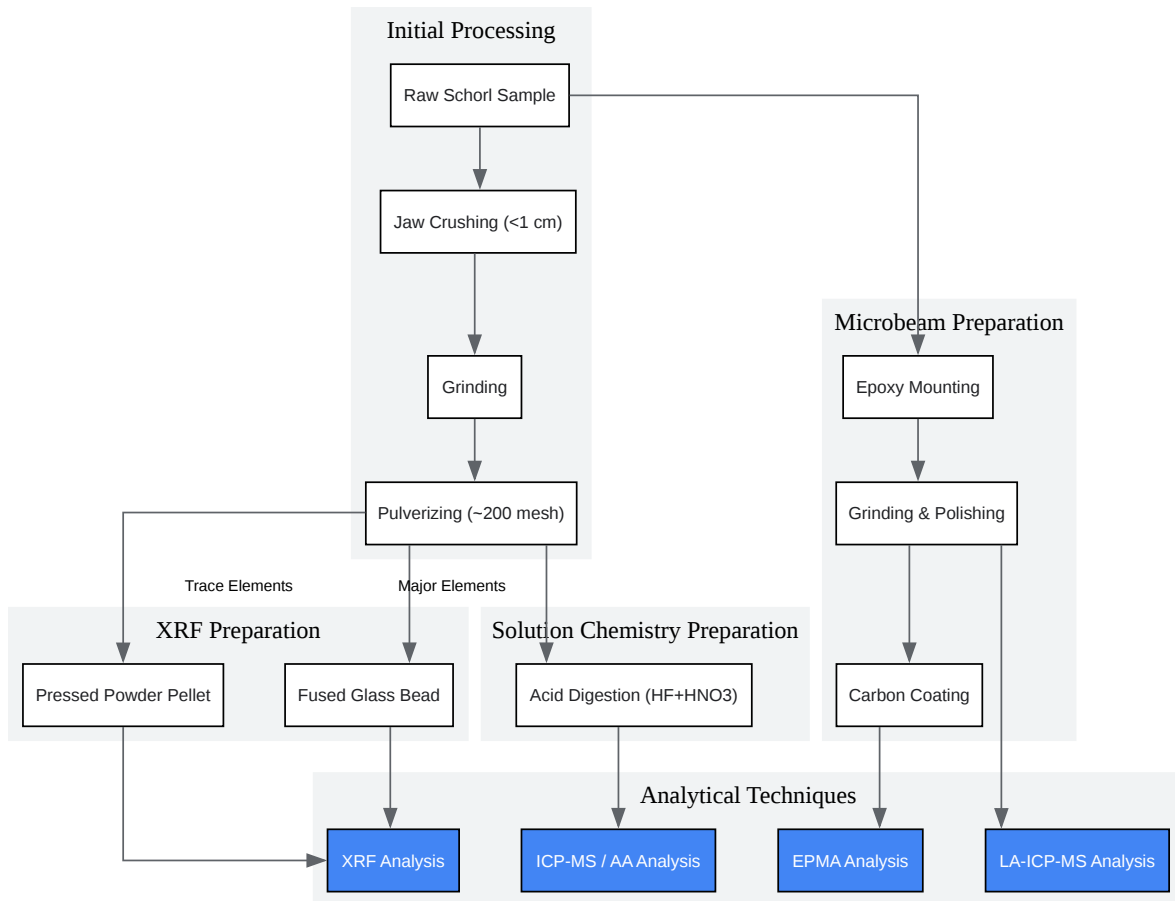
Initial Processing

Raw Schorl Sample

Jaw Crushing (<1 cm)

Grinding

Pulverizing (~200 mesh)

Microbeam Preparation

Epoxy Mounting

Grinding & Polishing

Carbon Coating

Trace Elements

Major Elements

XRF Preparation

Pressed Powder Pellet

Fused Glass Bead

Solution Chemistry Preparation

Acid Digestion (HF+HNO3)

Analytical Techniques

XRF Analysis

ICP-MS / AA Analysis

EPMA Analysis

LA-ICP-MS Analysis